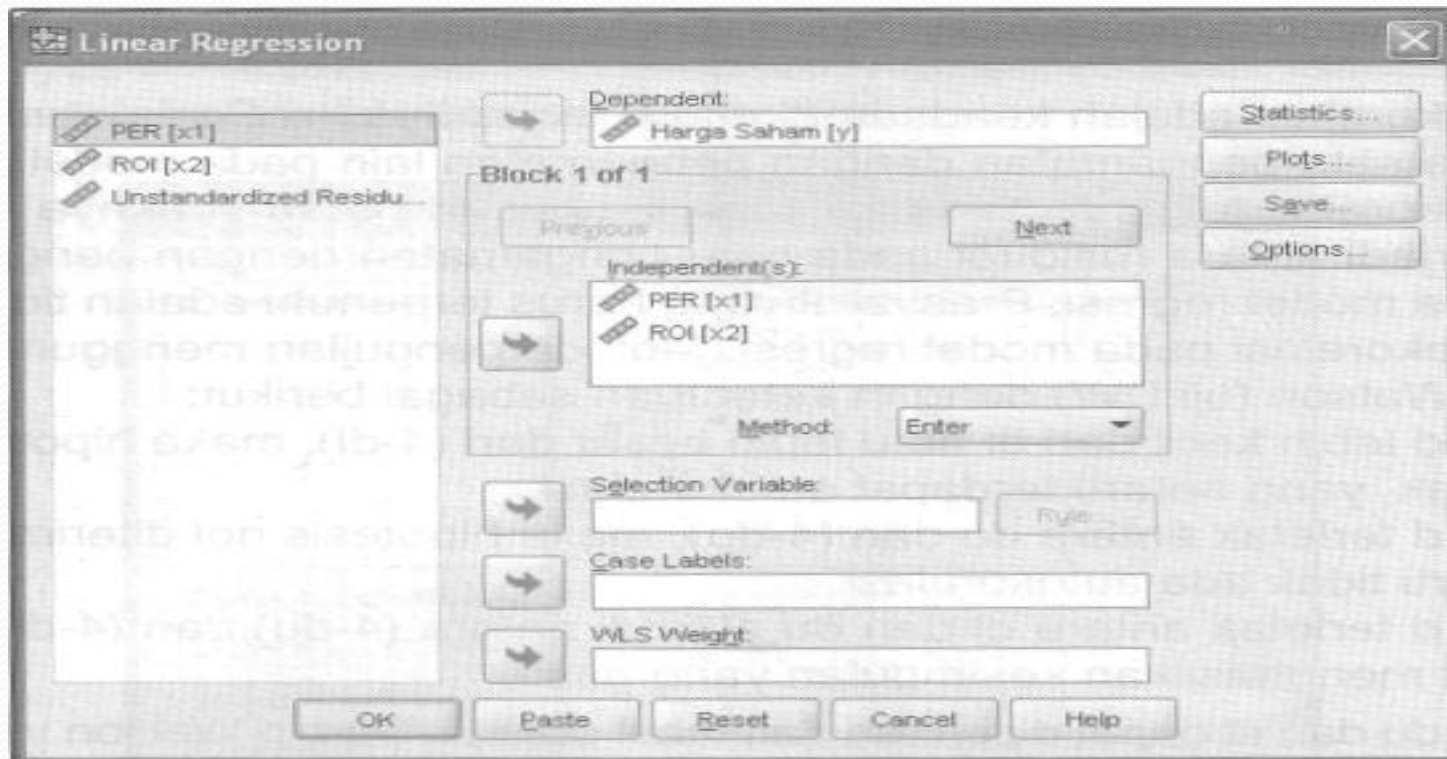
Linear Regression

PER [x1]
ROI [x2]
Unstandardized Residu...

Dependent:
Harga Saham [y]

Block 1 of 1

Previous

Next

Independent(s):
PER [x1]
ROI [x2]

Method: Enter

Selection Variable:

Rule...

Case Labels:

WLS Weight:

Statistics...
Plots...
Save...
Options...

OK
Paste
Reset
Cancel
Help